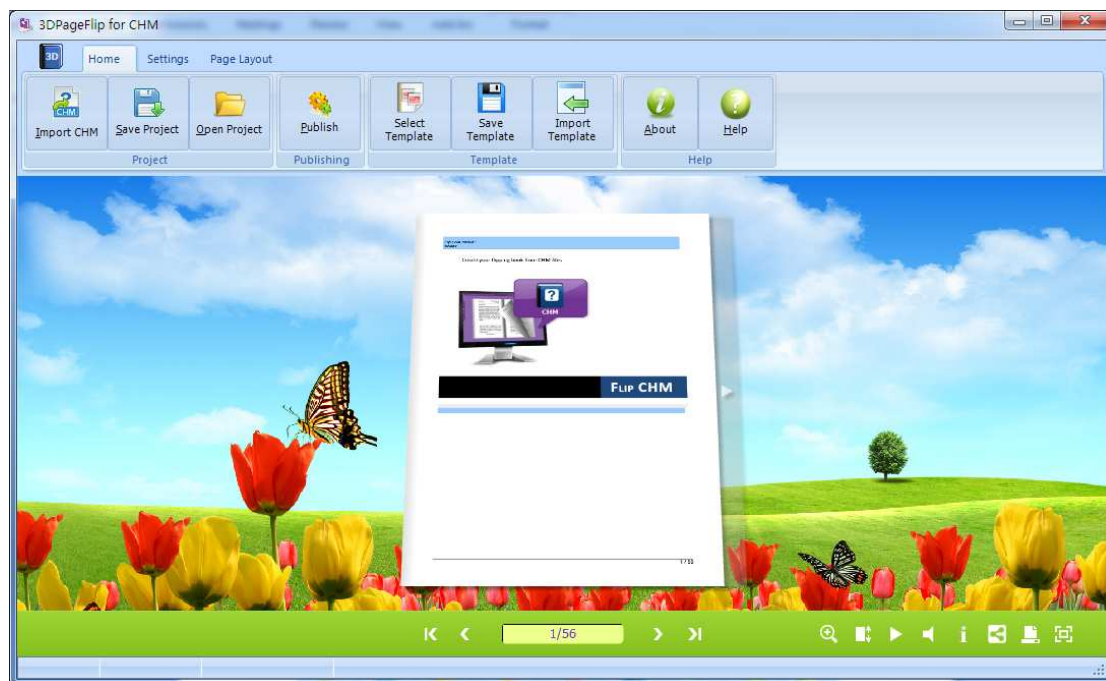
3DPageFlip for CHM

3D

Home

Settings

Page Layout

Import CHM

Save Project

Open Project

Project

Publish

Publishing

Select Template

Save Template

Import Template

Template

About

Help

Help

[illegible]

Create your flipping book from CHM files

CHM

FLIP CHM

1/56

1/56